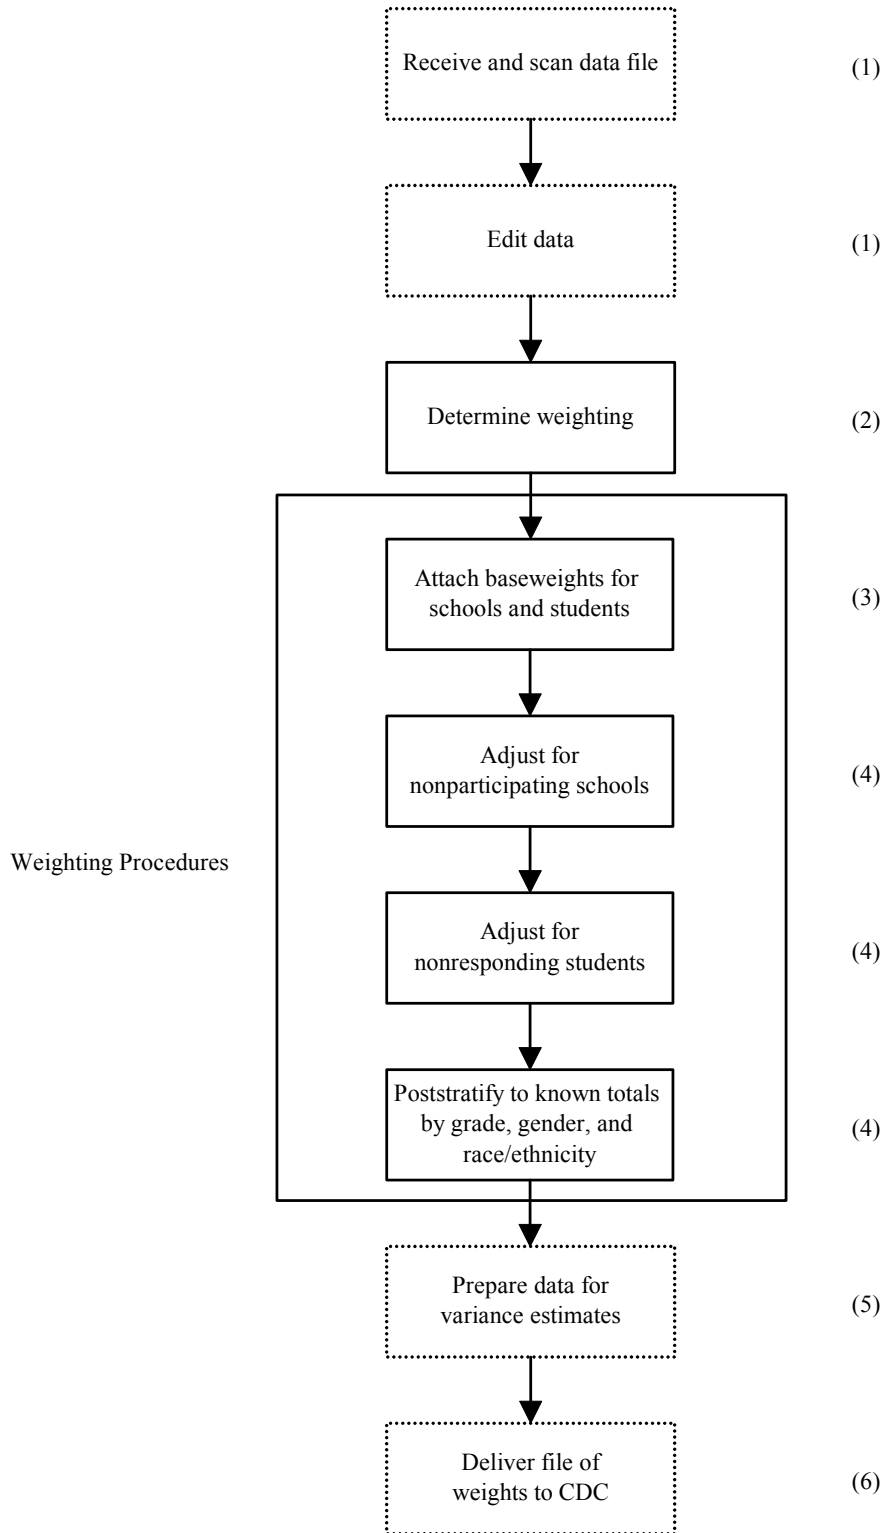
Receive and scan data file (1)

Edit data (1)

Determine weighting (2)

Weighting Procedures

Attach baseweights for schools and students (3)

Adjust for nonparticipating schools (4)

Adjust for nonresponding students (4)

Poststratify to known totals by grade, gender, and race/ethnicity (4)

Prepare data for variance estimates (5)

Deliver file of weights to CDC (6)